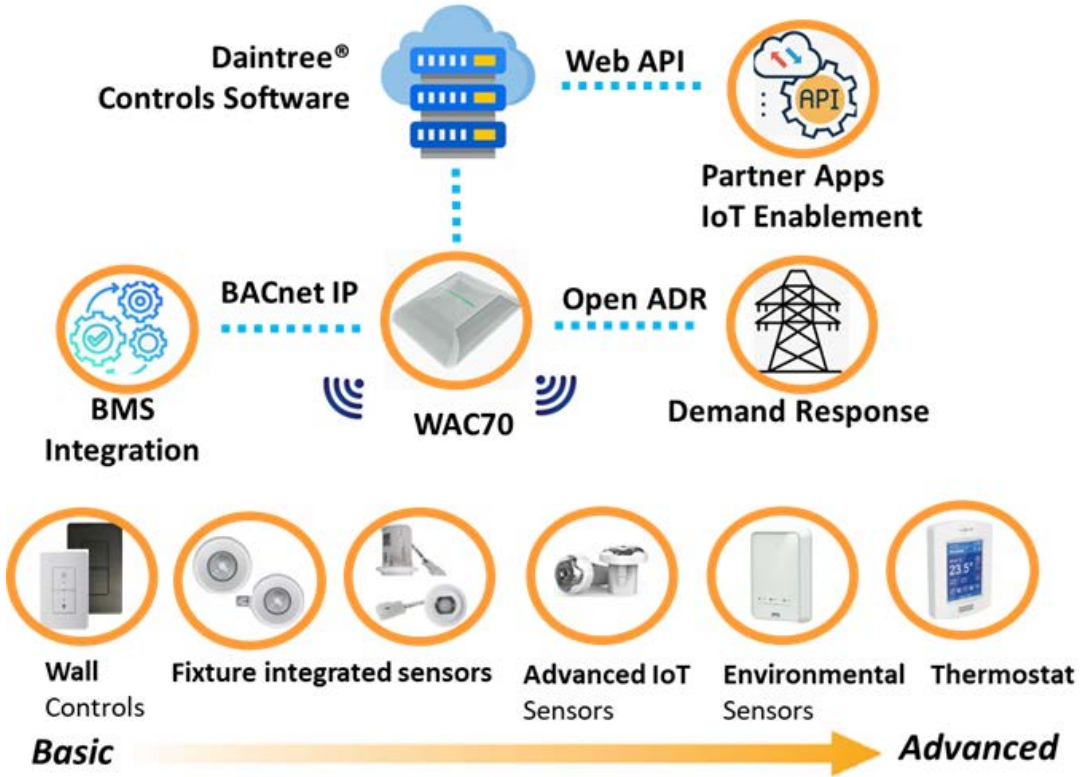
Daintree®
Controls Software

Web API

API

Partner Apps
IoT Enablement

BACnet IP

Open ADR

BMS
Integration

WAC70

Demand Response

Wall
Controls

Fixture integrated sensors

Advanced IoT
Sensors

Environmental
Sensors

Thermostat

23.5°

Basic

Advanced